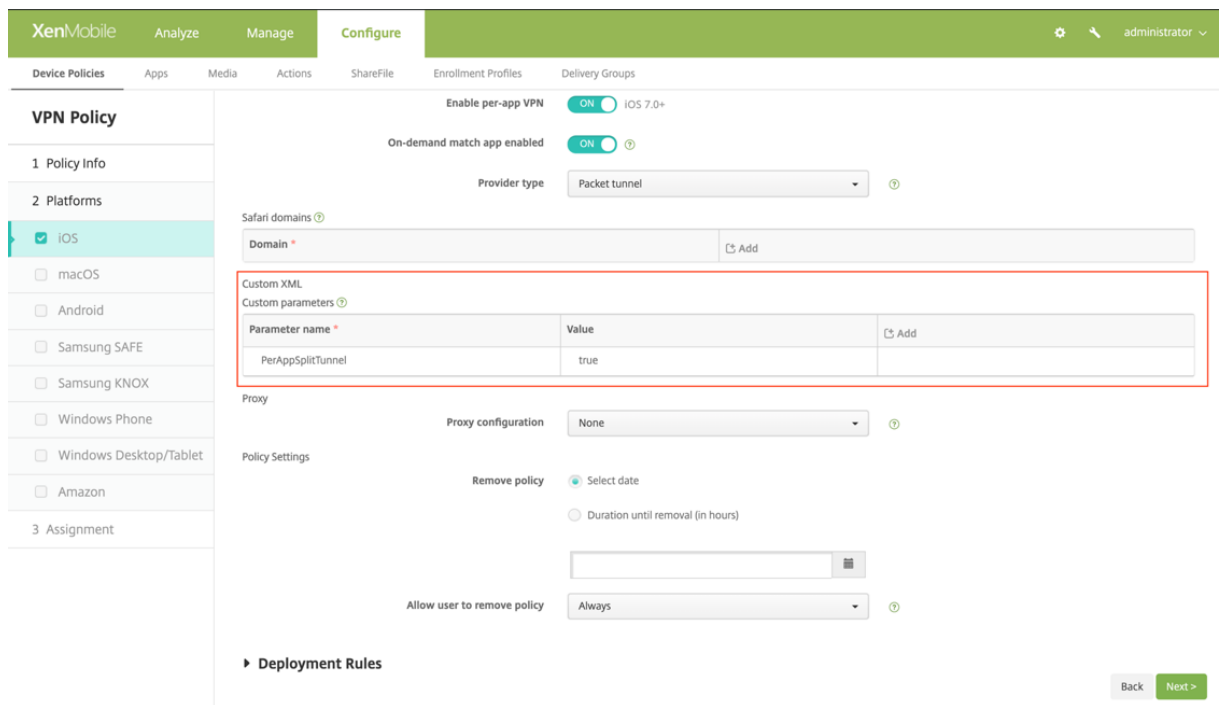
XenMobile Analyze Manage Configure administrator

Device Policies Apps Media Actions ShareFile Enrollment Profiles Delivery Groups

VPN Policy

1 Policy Info

2 Platforms

iOS

macOS

Android

Samsung SAFE

Samsung KNOX

Windows Phone

Windows Desktop/Tablet

Amazon

3 Assignment

Enable per-app VPN ON iOS 7.0+

On-demand match app enabled ON

Provider type Packet tunnel

Safari domains

| Domain * | Add |
|---|---|

Custom XML

Custom parameters

| Parameter name * | Value | Add |
|---|---|---|
| PerAppSplitTunnel | true | |

Proxy

Proxy configuration None

Policy Settings

Remove policy Select date

Duration until removal (in hours)

Allow user to remove policy Always

Deployment Rules

Back Next >